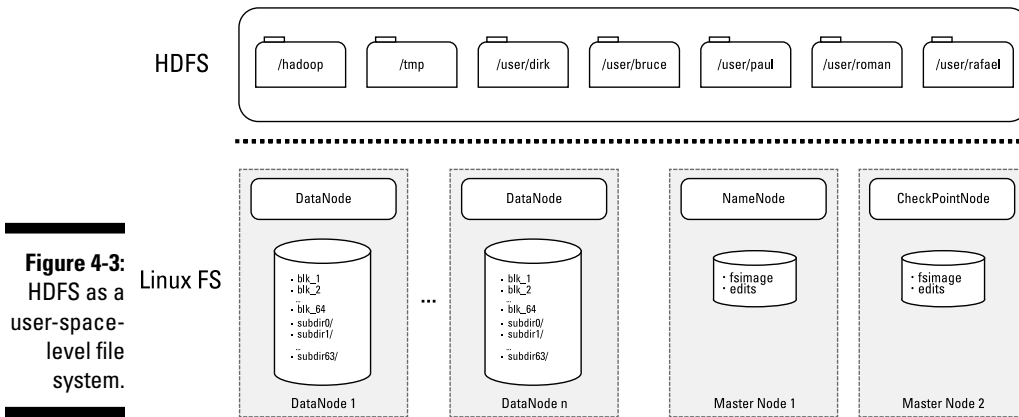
HDFS

/hadoop

/tmp

/user/dirk

/user/bruce

/user/paul

/user/roman

/user/rafael

Figure 4-3: HDFS as a user-space-level file system.

Linux FS

DataNode

- blk_1
- blk_2
..
- blk_64
- subdir0/
- subdir1/
..
- subdir63/

DataNode 1

...

DataNode

- blk_1
- blk_2
..
- blk_64
- subdir0/
- subdir1/
..
- subdir63/

DataNode n

NameNode

- fsimage
- edits

Master Node 1

CheckPointNode

- fsimage
- edits

Master Node 2